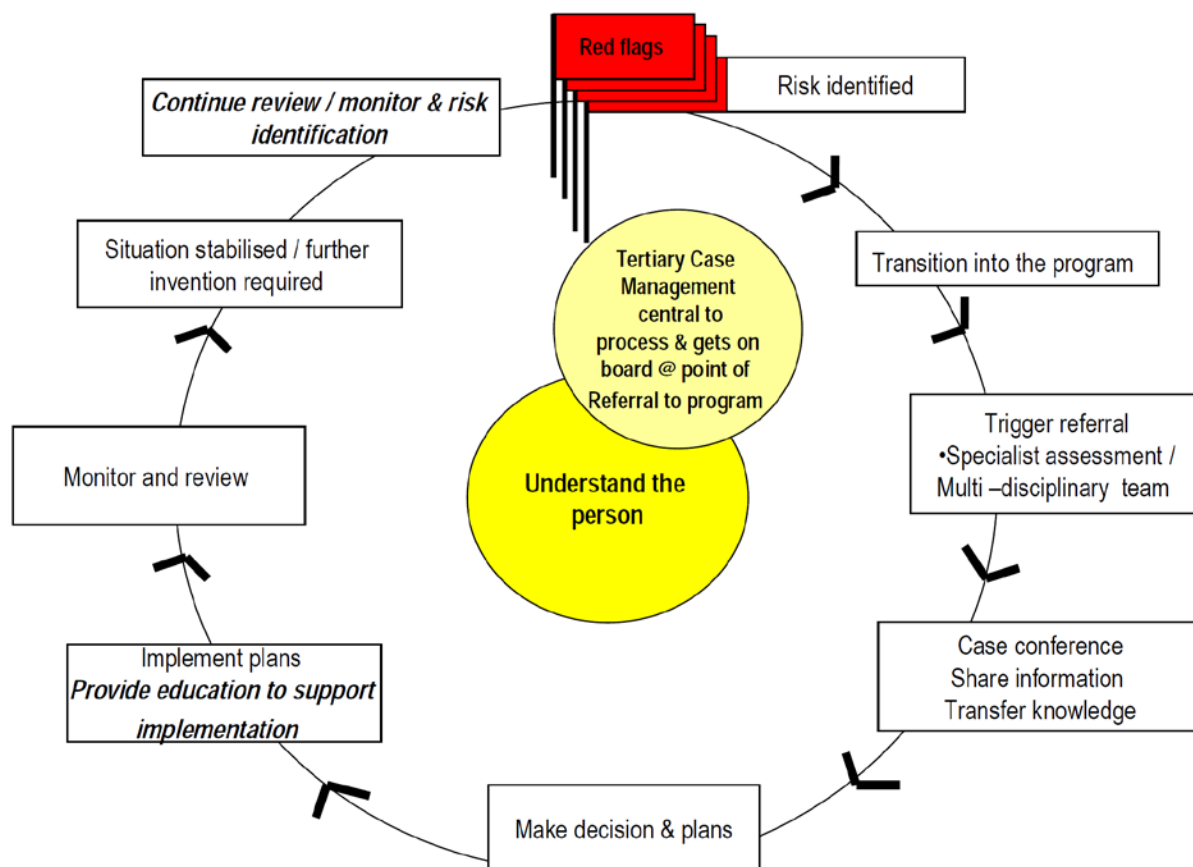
Red flags

Risk identified

Transition into the program

Trigger referral
•Specialist assessment / Multi –disciplinary team

Case conference
Share information
Transfer knowledge

Make decision & plans

Implement plans
*Provide education to support implementation*

Monitor and review

Situation stabilised / further invention required

*Continue review / monitor & risk identification*

Tertiary Case Management central to process & gets on board @ point of Referral to program

Understand the person